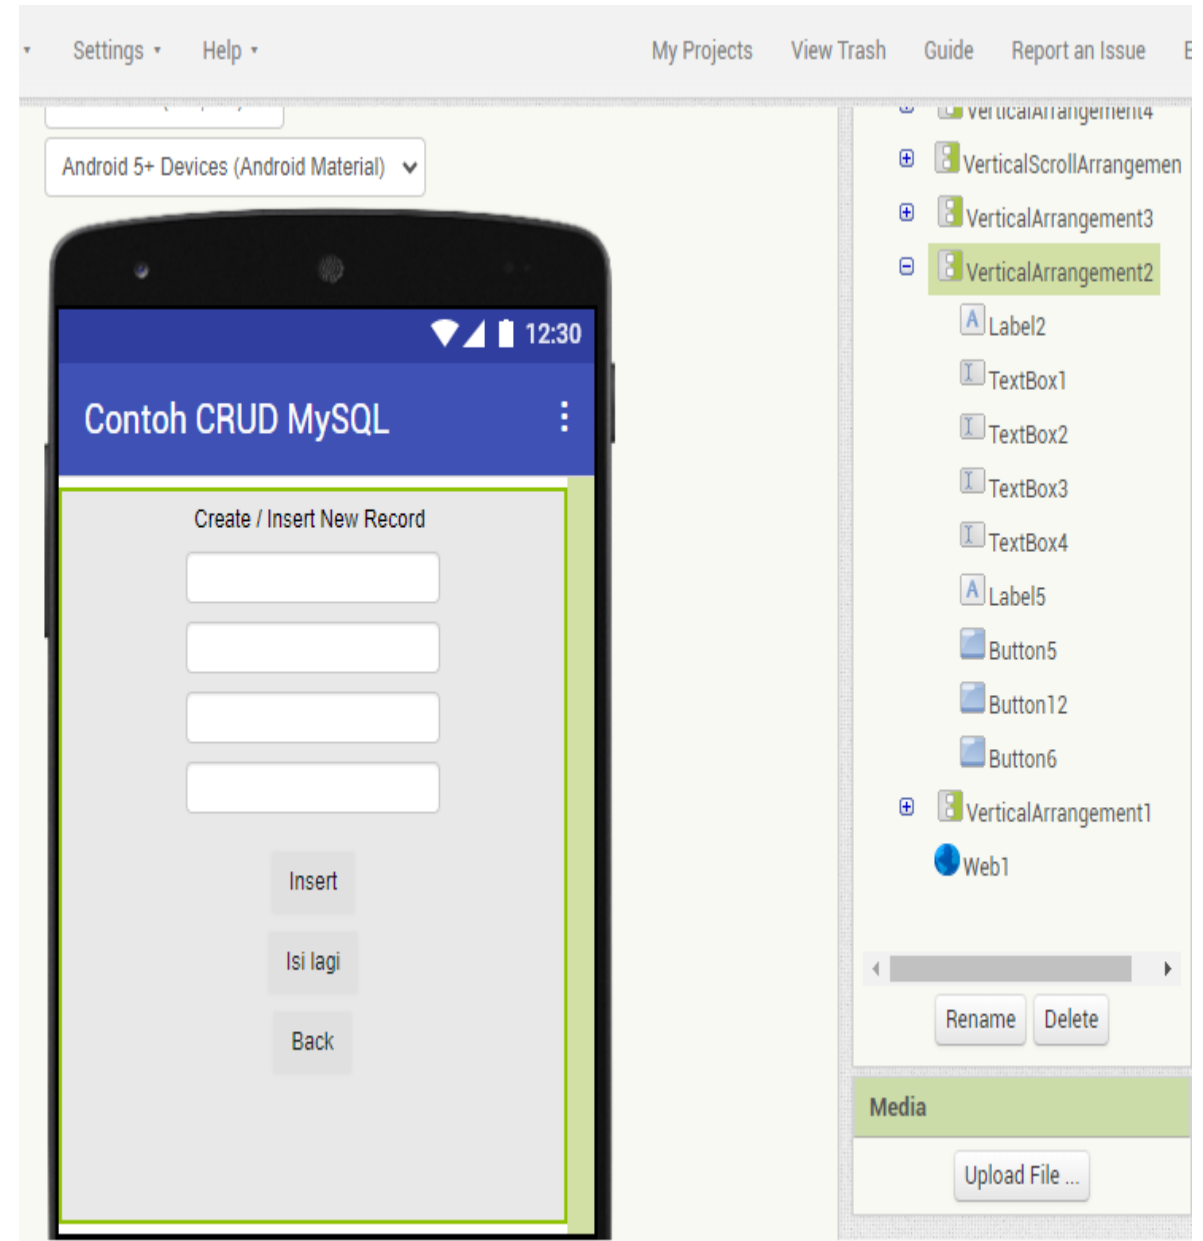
Settings ▾ Help ▾ My Projects View Trash Guide Report an Issue

Android 5+ Devices (Android Material)

12:30

Contoh CRUD MySQL

Create / Insert New Record

Insert

Isi lagi

Back

VerticalArrangement4
VerticalScrollArrangemen
VerticalArrangement3
VerticalArrangement2
Label2
TextBox1
TextBox2
TextBox3
TextBox4
Label5
Button5
Button12
Button6
VerticalArrangement1
Web1

Rename Delete

Media

Upload File ...